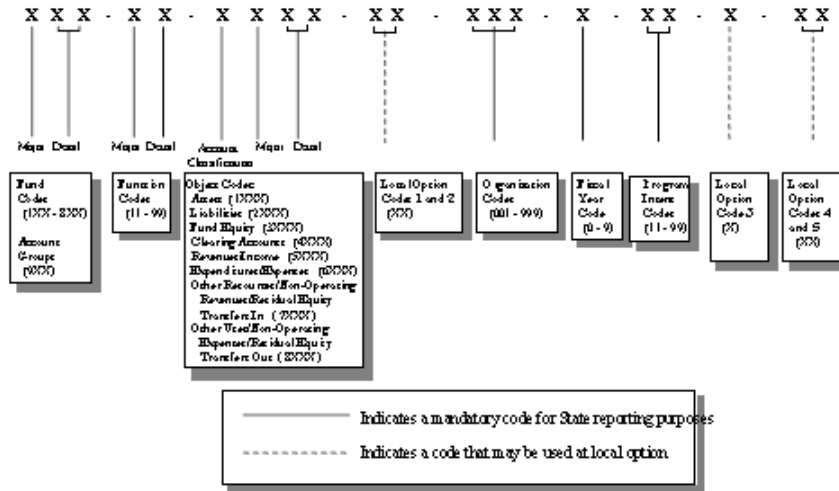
X X X - X X - X X X X - X X - X X X - X - X X - X - X X

Major Detail

Major Detail

Account Classification Major Detail

Fund Codes (1XX - 8XX)

Account Groups (9XX)

Function Codes (11 - 99)

Object Codes:
Assets (1XXX)
Liabilities (2XXX)
Fund Equity (3XXX)
Clearing Accounts (4XXX)
Revenues/Income (5XXX)
Expenditures/Expenses (6XXX)
Other Resources/Non-Operating Revenues/Residual Equity Transfers In (7XXX)
Other Uses/Non-Operating Expenses/Residual Equity Transfers Out (8XXX)

Local Option Codes 1 and 2 (XX)

Organization Codes (001 - 999)

Fiscal Year Code (0 - 9)

Program Intent Codes (11 - 99)

Local Option Code 3 (X)

Local Option Codes 4 and 5 (XX)

Indicates a mandatory code for State reporting purposes

Indicates a code that may be used at local option